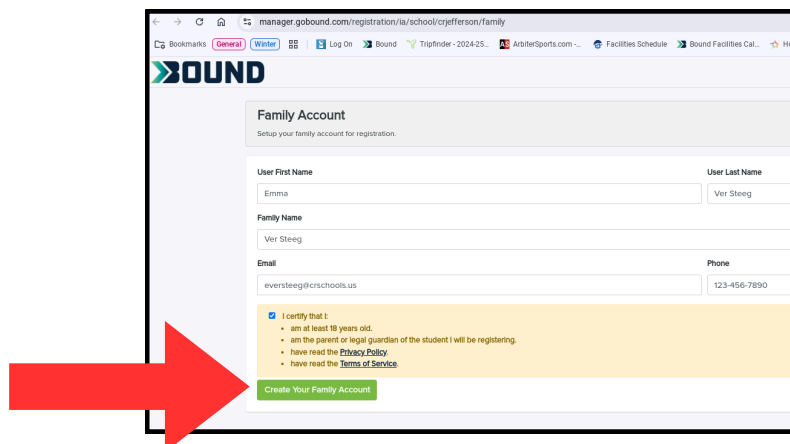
manager.gobound.com/registration/ia/school/crjefferson/family

Bookmarks General Winter Log On Bound Tripfinder - 2024-25... ArbiterSports.com -... Facilities Schedule Bound Facilities Cal... H

BOUND

Family Account

Setup your family account for registration.

User First Name

Emma

User Last Name

Ver Steeg

Family Name

Ver Steeg

Email

eversteeg@crschools.us

Phone

123-456-7890

I certify that I:

- am at least 18 years old.
- am the parent or legal guardian of the student I will be registering.
- have read the Privacy Policy.
- have read the Terms of Service.

Create Your Family Account